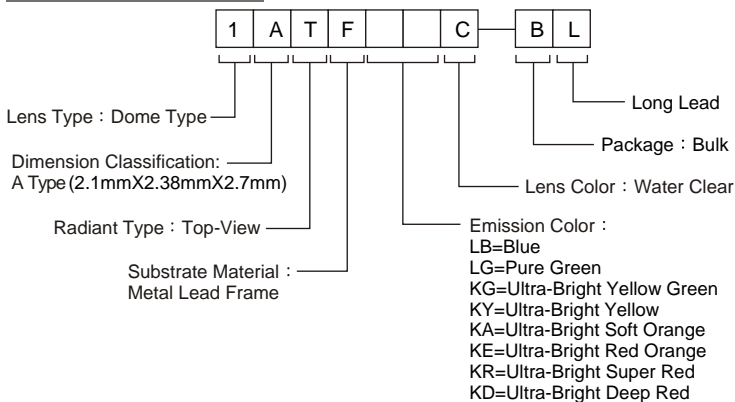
| 1 | A | T | F | | | C | | B | L |

Long Lead

Lens Type：Dome Type

Package：Bulk

Dimension Classification:
A Type (2.1mmX2.38mmX2.7mm)

Lens Color：Water Clear

Radiant Type：Top-View

Emission Color：
LB=Blue
LG=Pure Green
KG=Ultra-Bright Yellow Green
KY=Ultra-Bright Yellow
KA=Ultra-Bright Soft Orange
KE=Ultra-Bright Red Orange
KR=Ultra-Bright Super Red
KD=Ultra-Bright Deep Red

Substrate Material：
Metal Lead Frame